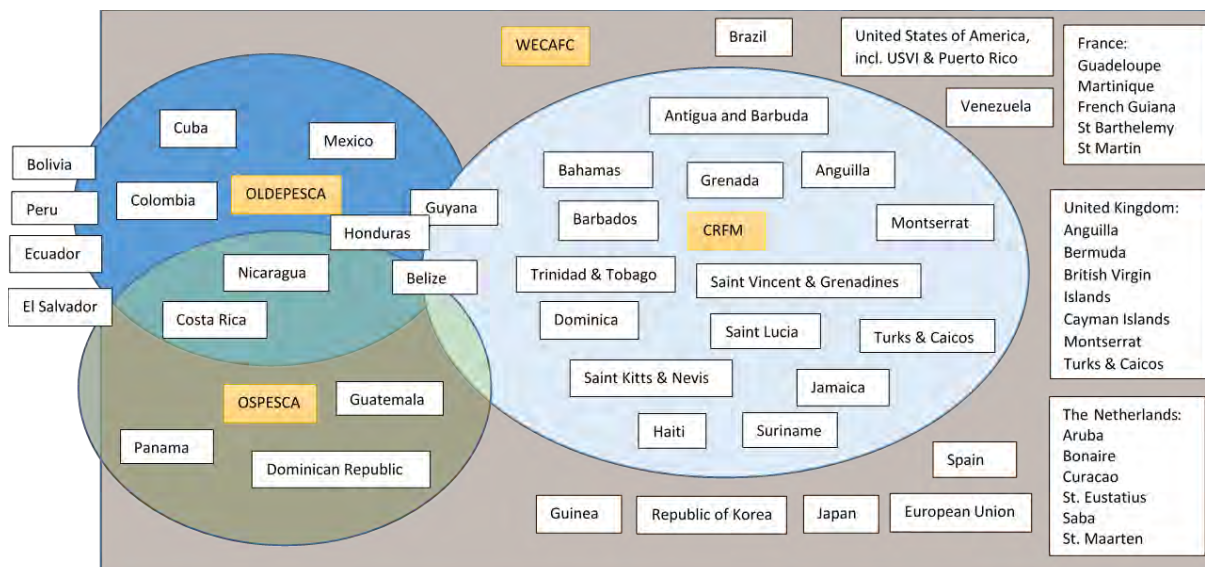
WECAFC

Brazil

United States of America, incl. USVI & Puerto Rico

France:
Guadeloupe
Martinique
French Guiana
St Barthelemy
St Martin

Venezuela

Cuba

Mexico

Bolivia

Peru

Ecuador

El Salvador

Colombia

OLDEPESCA

Honduras

Guyana

Nicaragua

Belize

Costa Rica

Antigua and Barbuda

Bahamas

Grenada

Anguilla

Barbados

CRFM

Montserrat

Trinidad & Tobago

Saint Vincent & Grenadines

Dominica

Saint Lucia

Turks & Caicos

Saint Kitts & Nevis

Jamaica

Haiti

Suriname

United Kingdom:
Anguilla
Bermuda
British Virgin Islands
Cayman Islands
Montserrat
Turks & Caicos

OSPESCA

Guatemala

Panama

Dominican Republic

The Netherlands:
Aruba
Bonaire
Curacao
St. Eustatius
Saba
St. Maarten

Spain

Guinea

Republic of Korea

Japan

European Union